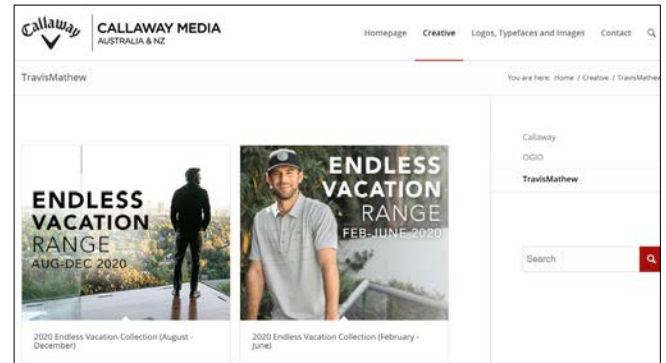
Callaway
CALLAWAY MEDIA
AUSTRALIA & NZ

Homepage Creative Logos, Typefaces and Images Contact

TravisMathew

You are here: Home / Creative / TravisMathew

Callaway
OGIO
TravisMathew

Search

ENDLESS VACATION RANGE AUG-DEC 2020

ENDLESS VACATION RANGE FEB-JUNE 2020

2020 Endless Vacation Collection (August - December)

2020 Endless Vacation Collection (February - June)